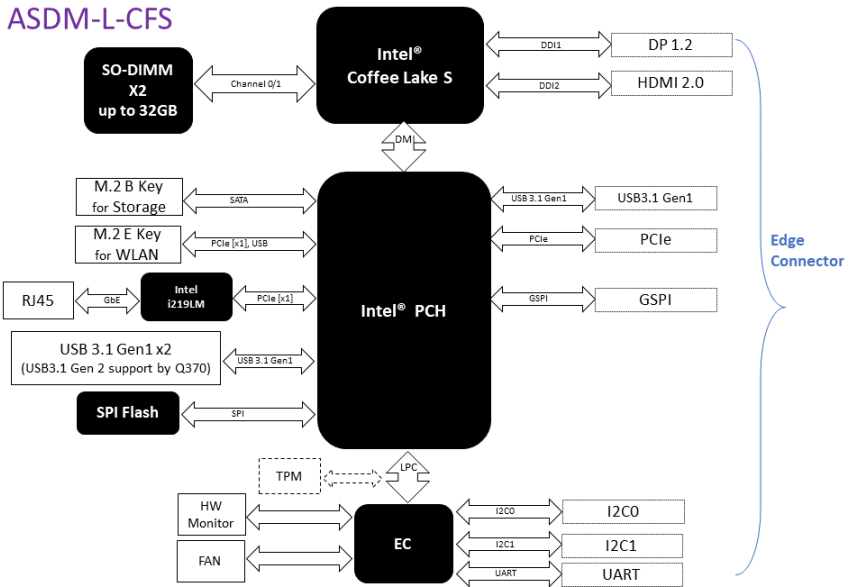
ASDM-L-CFS

Intel® Coffee Lake S

SO-DIMM X2 up to 32GB

Channel 0/1

DDI1

DP 1.2

DDI2

HDMI 2.0

DMI

M.2 B Key for Storage

SATA

M.2 E Key for WLAN

PCIe [x1], USB

RJ45

GbE

Intel i219LM

PCIe [x1]

USB 3.1 Gen1 x2 (USB3.1 Gen 2 support by Q370)

USB 3.1 Gen1

SPI Flash

SPI

Intel® PCH

USB 3.1 Gen1

USB3.1 Gen1

PCIe

PCIe

GSPI

GSPI

Edge Connector

TPM

LPC

HW Monitor

FAN

EC

I2C0

I2C0

I2C1

I2C1

UART

UART